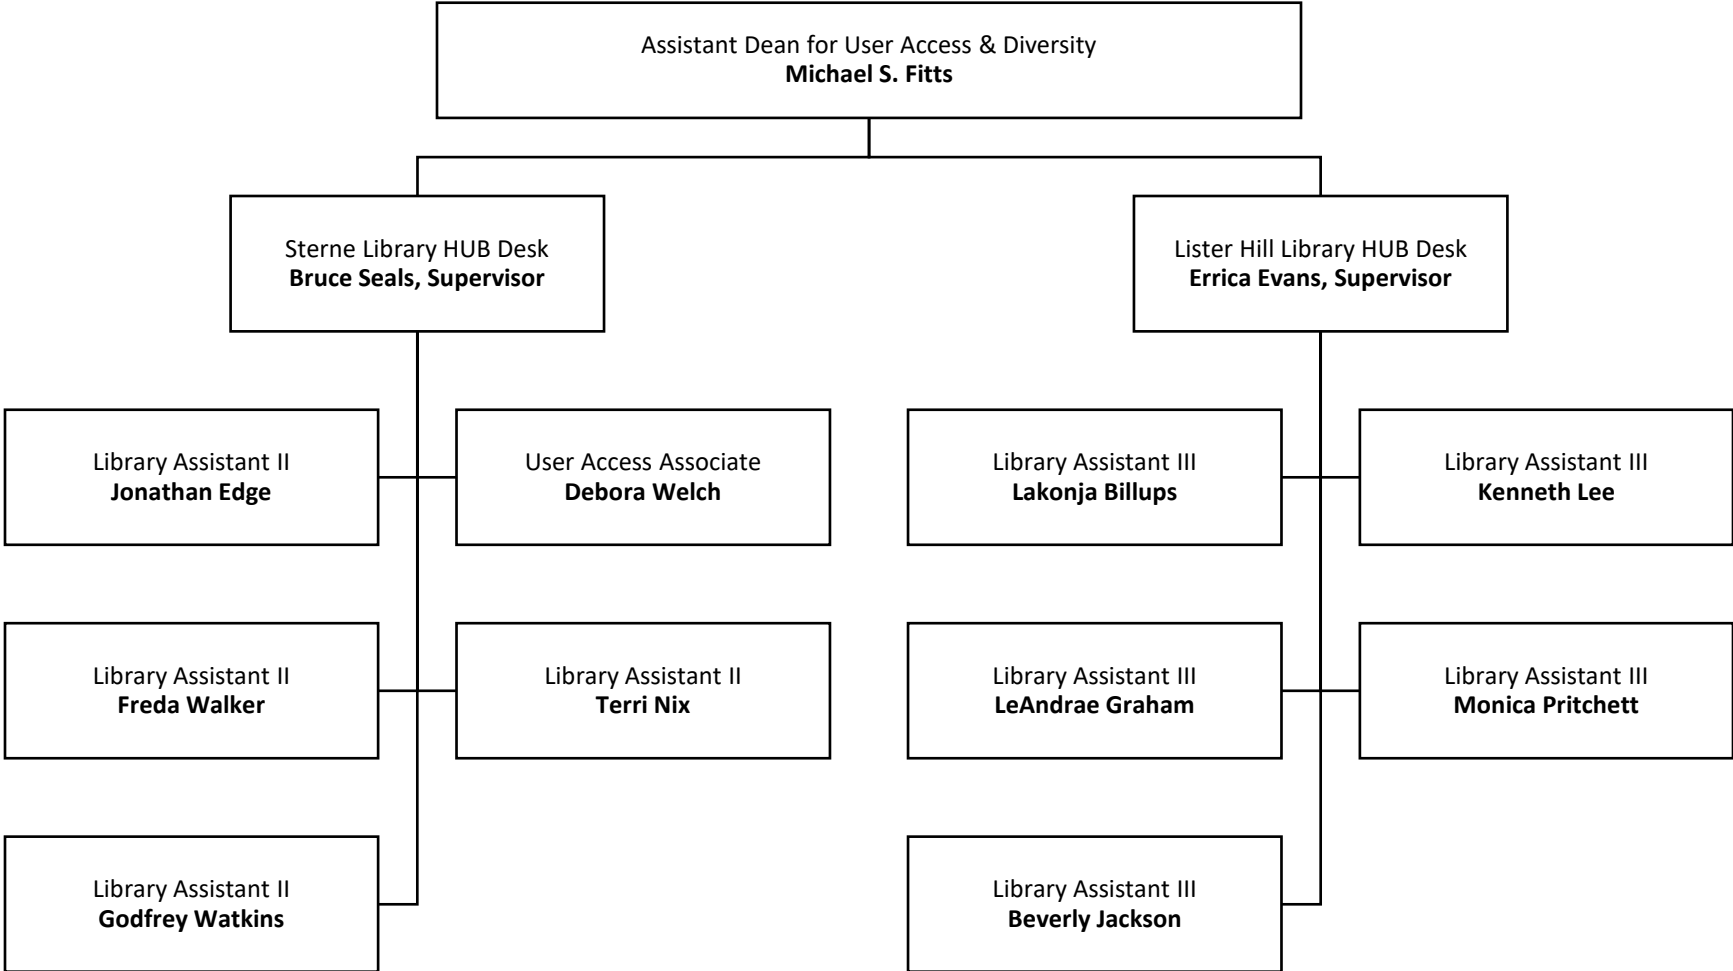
Assistant Dean for User Access & Diversity
**Michael S. Fitts**

Sterne Library HUB Desk
**Bruce Seals, Supervisor**

Library Assistant II
**Jonathan Edge**

User Access Associate
**Debora Welch**

Library Assistant II
**Freda Walker**

Library Assistant II
**Terri Nix**

Library Assistant II
**Godfrey Watkins**

Lister Hill Library HUB Desk
**Errica Evans, Supervisor**

Library Assistant III
**Lakonja Billups**

Library Assistant III
**Kenneth Lee**

Library Assistant III
**LeAndrae Graham**

Library Assistant III
**Monica Pritchett**

Library Assistant III
**Beverly Jackson**